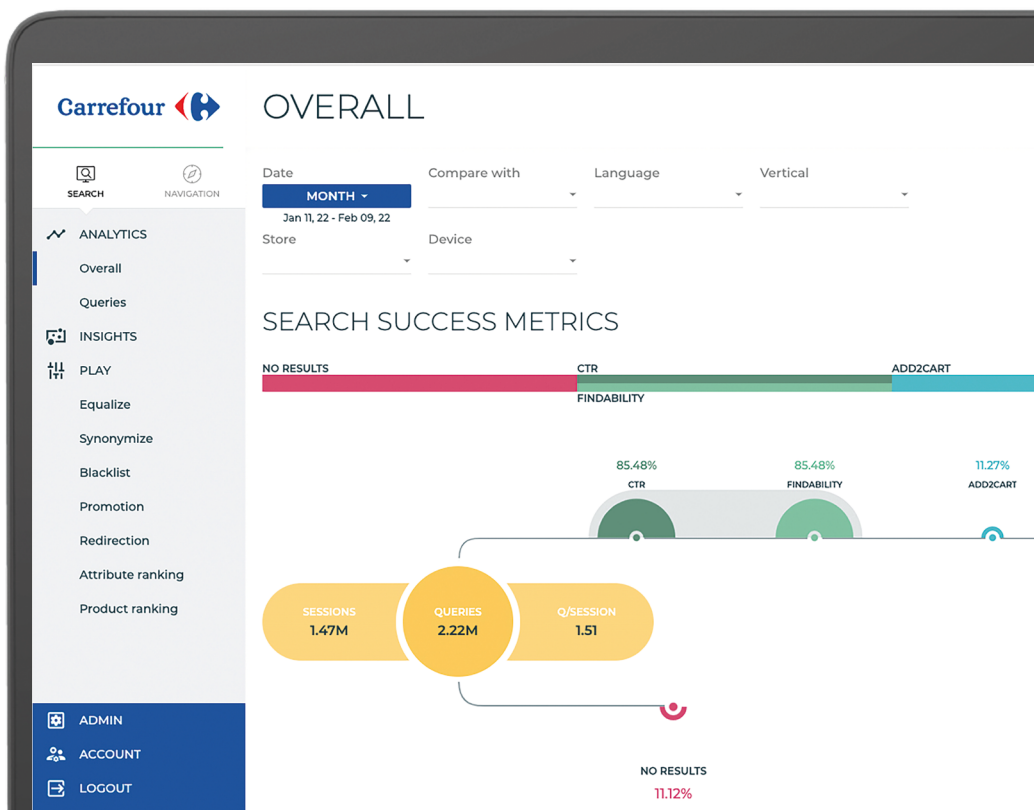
Carrefour

SEARCH
NAVIGATION

ANALYTICS
Overall
Queries
INSIGHTS
PLAY
Equalize
Synonymize
Blacklist
Promotion
Redirection
Attribute ranking
Product ranking

ADMIN
ACCOUNT
LOGOUT

OVERALL

Date
MONTH
Jan 11, 22 - Feb 09, 22
Compare with
Language
Vertical
Store
Device

SEARCH SUCCESS METRICS

NO RESULTS
CTR
ADD2CART
FINDABILITY

85.48%
CTR
85.48%
FINDABILITY
11.27%
ADD2CART

SESSIONS
1.47M
QUERIES
2.22M
Q/SESSION
1.51

NO RESULTS
11.12%